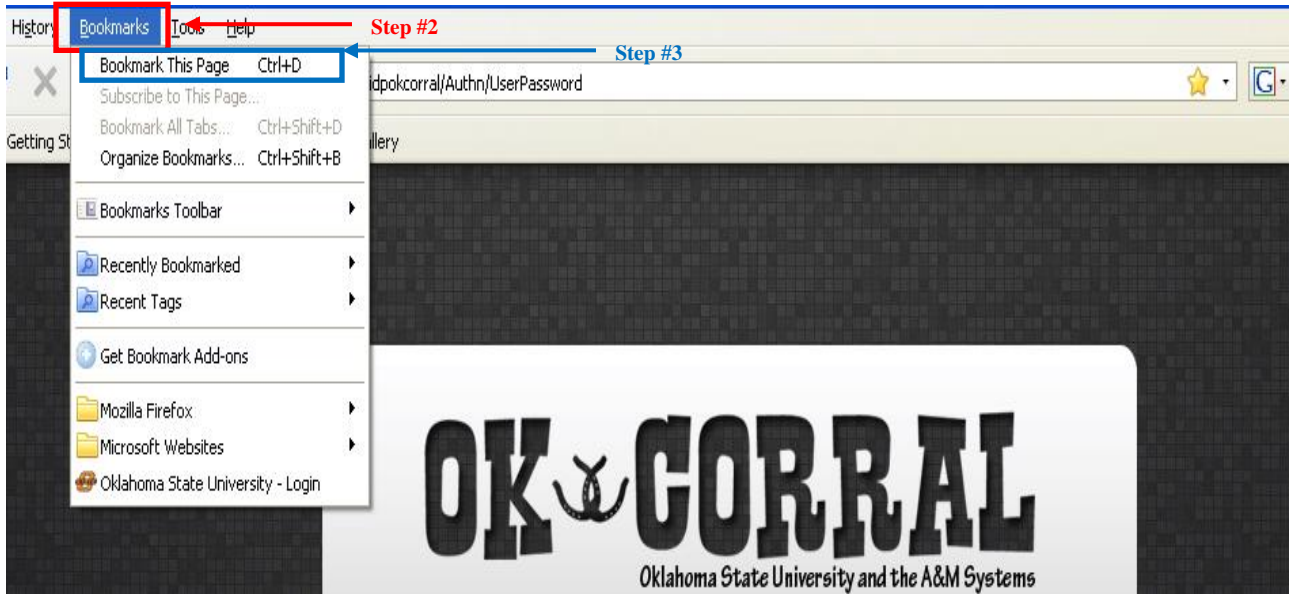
History Bookmarks Tools Help

Step #2

Step #3

Bookmark This Page Ctrl+D
Subscribe to This Page...
Bookmark All Tabs... Ctrl+Shift+D
Organize Bookmarks... Ctrl+Shift+B
Bookmarks Toolbar
Recently Bookmarked
Recent Tags
Get Bookmark Add-ons
Mozilla Firefox
Microsoft Websites
Oklahoma State University - Login

idpokcorral/Authn/UserPassword

Getting St

llery

G

OK CORRAL
Oklahoma State University and the A&M Systems